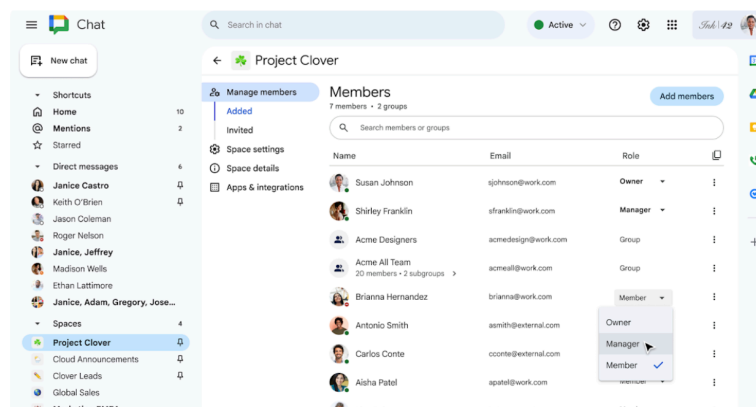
Chat

Search in chat

Active

Ink 42

New chat

Shortcuts

Home 10

Mentions 2

Starred

Direct messages 6

Janice Castro

Keith O'Brien

Jason Coleman

Roger Nelson

Janice, Jeffrey

Madison Wells

Ethan Lattimore

Janice, Adam, Gregory, Jose...

Spaces 4

Project Clover

Cloud Announcements

Clover Leads

Global Sales

Project Clover

Manage members

Added

Invited

Space settings

Space details

Apps & integrations

Members

7 members • 2 groups

Add members

Search members or groups

| Name | Email | Role |
|---|---|---|
| Susan Johnson | sjohnson@work.com | Owner |
| Shirley Franklin | sfranklin@work.com | Manager |
| Acme Designers | acmedesign@work.com | Group |
| Acme All Team 20 members • 2 subgroups | acmeall@work.com | Group |
| Brianna Hernandez | brianna@work.com | Member |
| Antonio Smith | asmith@external.com | |
| Carlos Conte | cconte@external.com | |
| Aisha Patel | apatel@work.com | Member |

Owner

Manager

Member